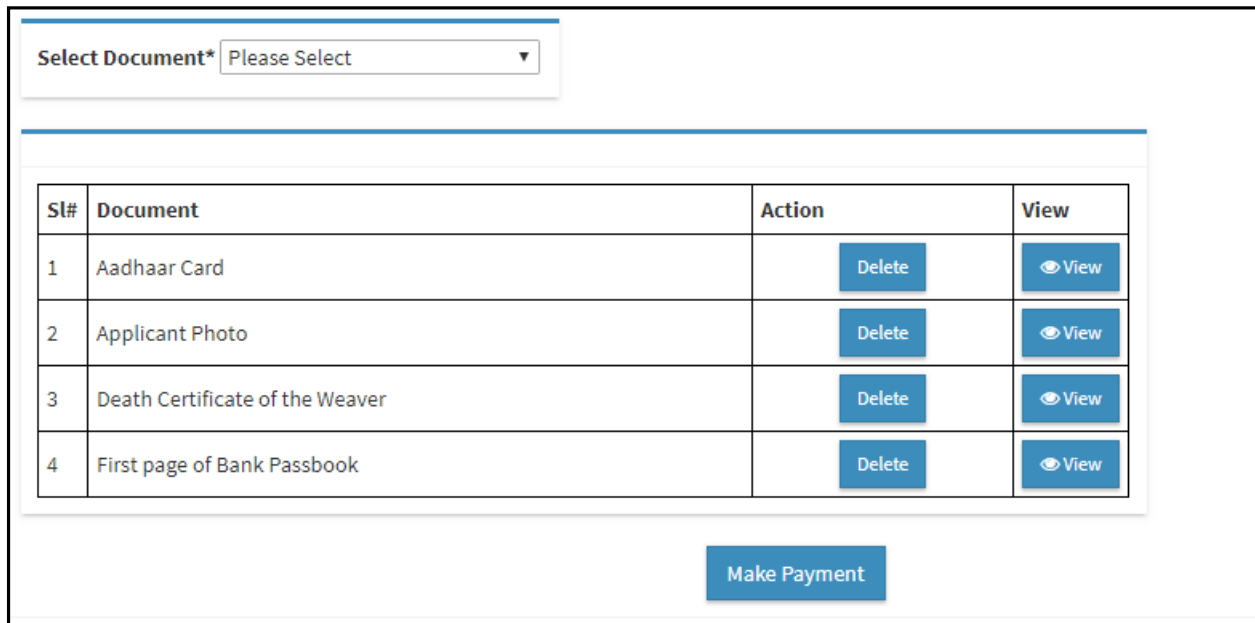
Select Document* Please Select

| Sl# | Document | Action | View |
|---|---|---|---|
| 1 | Aadhaar Card | Delete | View |
| 2 | Applicant Photo | Delete | View |
| 3 | Death Certificate of the Weaver | Delete | View |
| 4 | First page of Bank Passbook | Delete | View |

Make Payment